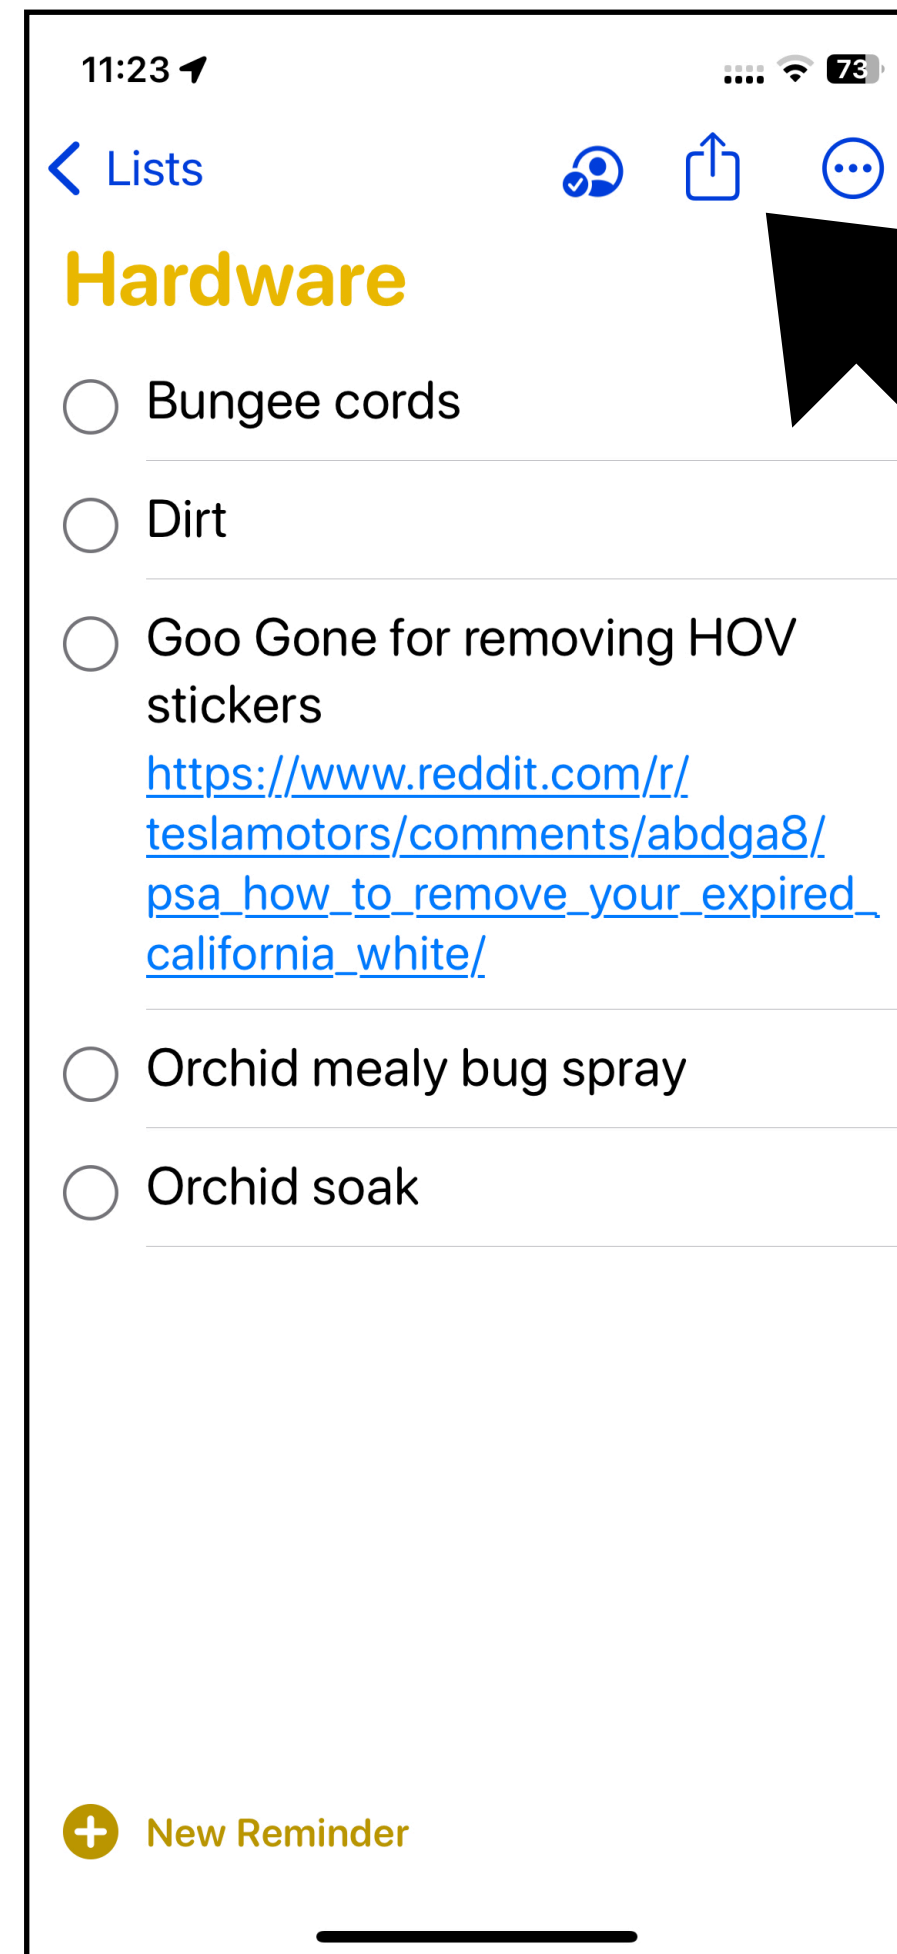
11:23

73

Lists

Hardware

Bungee cords

Dirt

Goo Gone for removing HOV stickers
https://www.reddit.com/r/teslamotors/comments/abdga8/psa_how_to_remove_your_expired_california_white/

Orchid mealy bug spray

Orchid soak

New Reminder